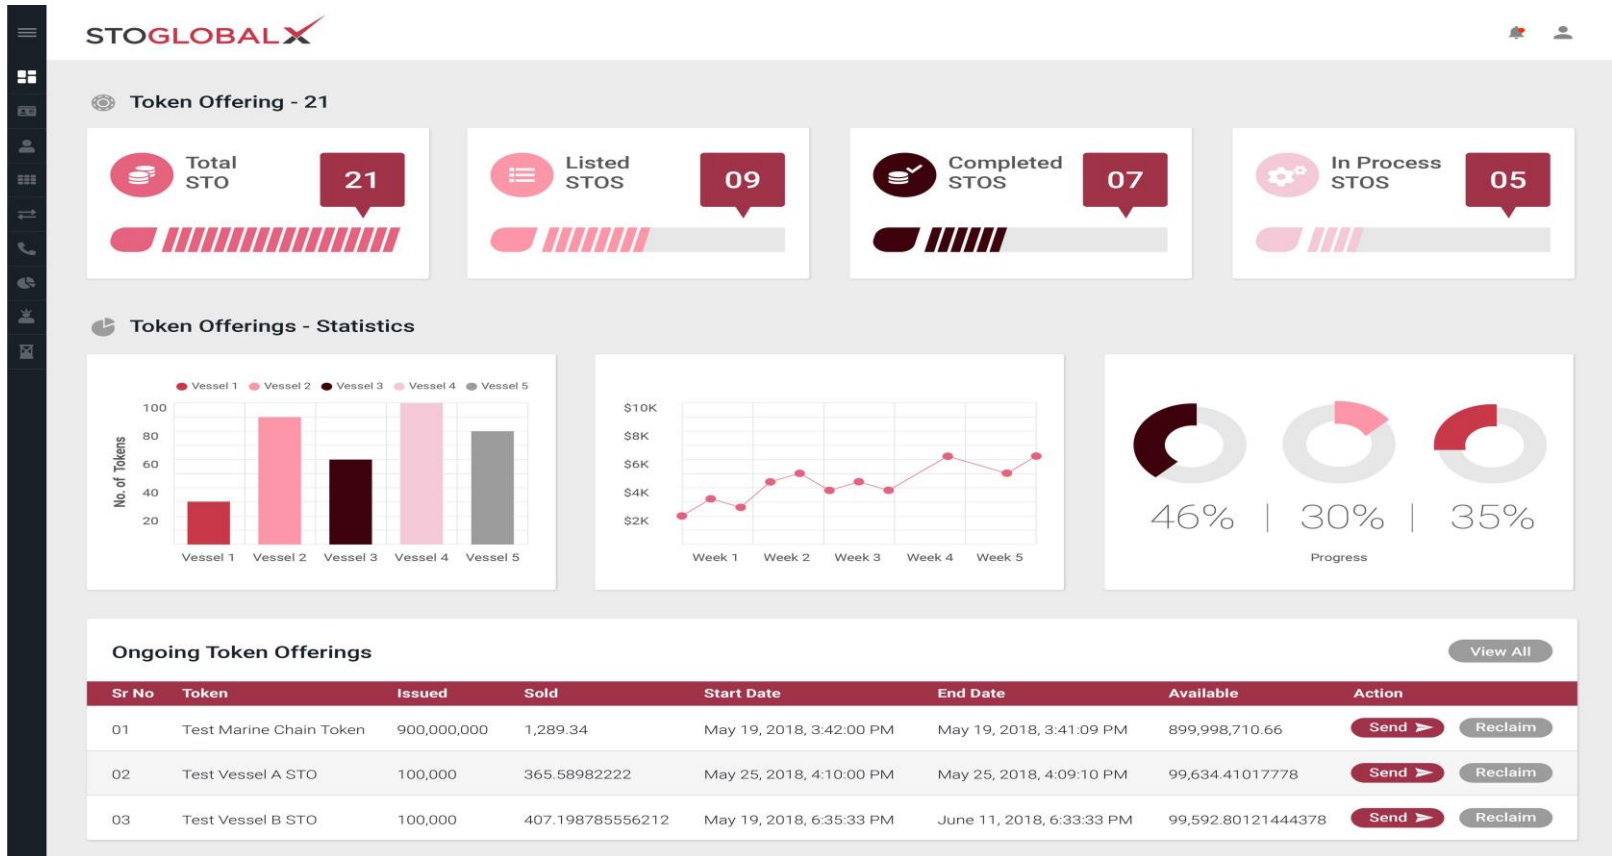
STOGLOBALX

Token Offering - 21

Total STO 21

Listed STOS 09

Completed STOS 07

In Process STOS 05

Token Offerings - Statistics

Vessel 1 Vessel 2 Vessel 3 Vessel 4 Vessel 5

No. of Tokens

100
80
60
40
20

Vessel 1 Vessel 2 Vessel 3 Vessel 4 Vessel 5

$10K
$8K
$6K
$4K
$2K

Week 1 Week 2 Week 3 Week 4 Week 5

46% | 30% | 35%

Progress

Ongoing Token Offerings

View All

| Sr No | Token | Issued | Sold | Start Date | End Date | Available | Action |
|---|---|---|---|---|---|---|---|
| 01 | Test Marine Chain Token | 900,000,000 | 1,289.34 | May 19, 2018, 3:42:00 PM | May 19, 2018, 3:41:09 PM | 899,998,710.66 | Send Reclaim |
| 02 | Test Vessel A STO | 100,000 | 365.58982222 | May 25, 2018, 4:10:00 PM | May 25, 2018, 4:09:10 PM | 99,634.41017778 | Send Reclaim |
| 03 | Test Vessel B STO | 100,000 | 407.198785556212 | May 19, 2018, 6:35:33 PM | June 11, 2018, 6:33:33 PM | 99,592.80121444378 | Send Reclaim |